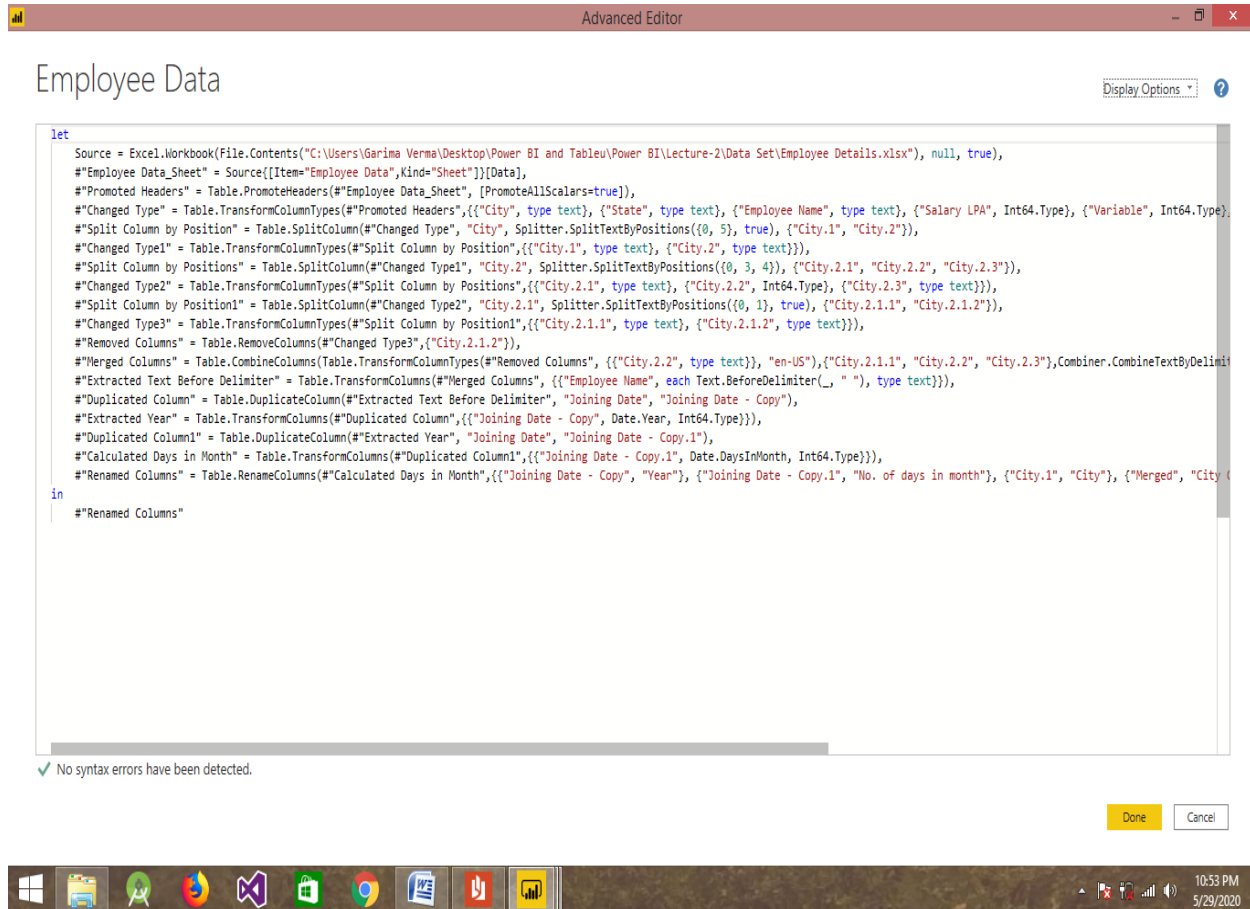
Advanced Editor

Employee Data

Display Options

let
Source = Excel.Workbook(File.Contents("C:\Users\Garima Verma\Desktop\Power BI and Tableu\Power BI\Lecture-2\Data Set\Employee Details.xlsx"), null, true),
#"Employee Data_Sheet" = Source{[Item="Employee Data",Kind="Sheet"]}[Data],
#"Promoted Headers" = Table.PromoteHeaders(#"Employee Data_Sheet", [PromoteAllScalars=true]),
#"Changed Type" = Table.TransformColumnTypes(#"Promoted Headers",{{"City", type text}, {"State", type text}, {"Employee Name", type text}, {"Salary LPA", Int64.Type}, {"Variable", Int64.Type}
#"Split Column by Position" = Table.SplitColumn(#"Changed Type", "City", Splitter.SplitTextByPositions({0, 5}, true), {"City.1", "City.2"}),
#"Changed Type1" = Table.TransformColumnTypes(#"Split Column by Position",{{"City.1", type text}, {"City.2", type text}}),
#"Split Column by Positions" = Table.SplitColumn(#"Changed Type1", "City.2", Splitter.SplitTextByPositions({0, 3, 4}), {"City.2.1", "City.2.2", "City.2.3"}),
#"Changed Type2" = Table.TransformColumnTypes(#"Split Column by Positions",{{"City.2.1", type text}, {"City.2.2", Int64.Type}, {"City.2.3", type text}}),
#"Split Column by Position1" = Table.SplitColumn(#"Changed Type2", "City.2.1", Splitter.SplitTextByPositions({0, 1}, true), {"City.2.1.1", "City.2.1.2"}),
#"Changed Type3" = Table.TransformColumnTypes(#"Split Column by Position1",{{"City.2.1.1", type text}, {"City.2.1.2", type text}}),
#"Removed Columns" = Table.RemoveColumns(#"Changed Type3",{"City.2.1.2"}),
#"Merged Columns" = Table.CombineColumns(Table.TransformColumnTypes(#"Removed Columns", {{"City.2.2", type text}}, "en-US"),{"City.2.1.1", "City.2.2", "City.2.3"},Combiner.CombineTextByDelimit
#"Extracted Text Before Delimiter" = Table.TransformColumns(#"Merged Columns", {{"Employee Name", each Text.BeforeDelimiter(_, " "), type text}}),
#"Duplicated Column" = Table.DuplicateColumn(#"Extracted Text Before Delimiter", "Joining Date", "Joining Date - Copy"),
#"Extracted Year" = Table.TransformColumns(#"Duplicated Column",{{"Joining Date - Copy", Date.Year, Int64.Type}}),
#"Duplicated Column1" = Table.DuplicateColumn(#"Extracted Year", "Joining Date", "Joining Date - Copy.1"),
#"Calculated Days in Month" = Table.TransformColumns(#"Duplicated Column1",{{"Joining Date - Copy.1", Date.DaysInMonth, Int64.Type}}),
#"Renamed Columns" = Table.RenameColumns(#"Calculated Days in Month",{{"Joining Date - Copy", "Year"}, {"Joining Date - Copy.1", "No. of days in month"}, {"City.1", "City"}, {"Merged", "City
in
#"Renamed Columns"

No syntax errors have been detected.

Done Cancel

10:53 PM
5/29/2020